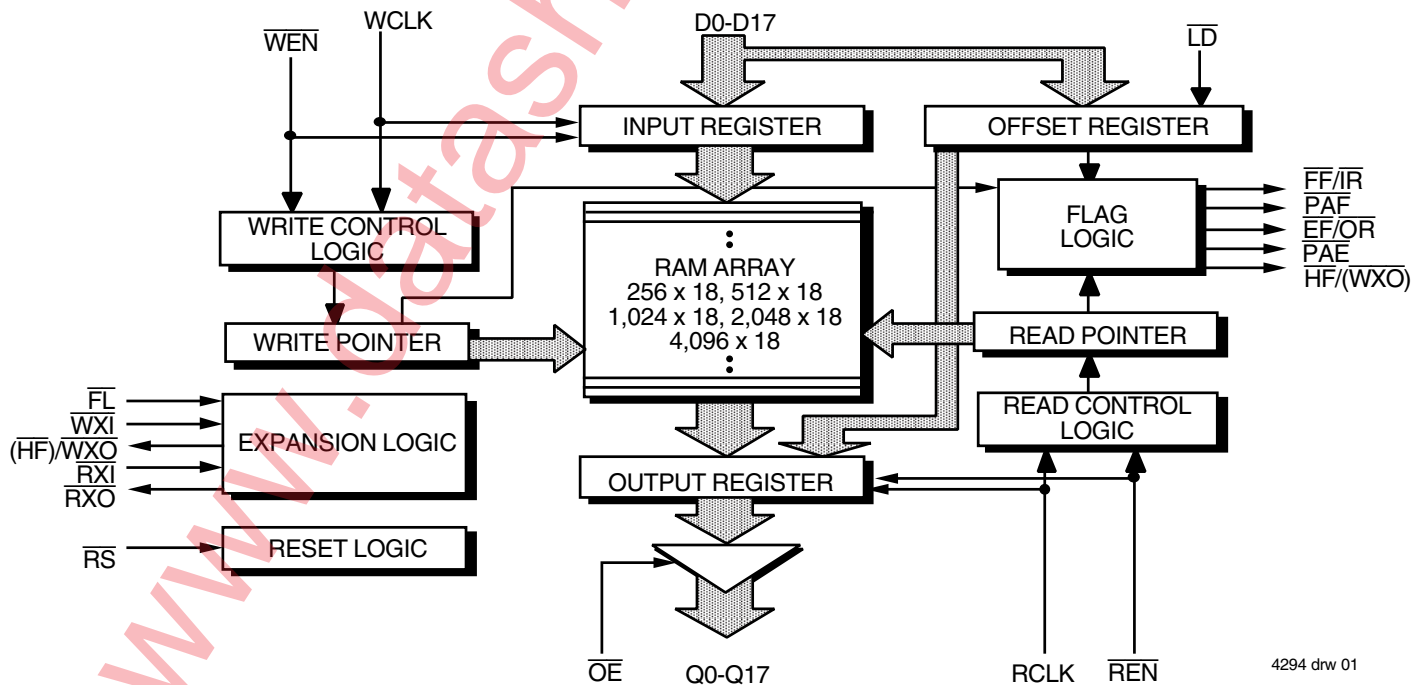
$\overline{WEN}$

WCLK

D0-D17

$\overline{LD}$

INPUT REGISTER

OFFSET REGISTER

FLAG LOGIC

$\overline{FF}/\overline{IR}$

$\overline{PAF}$

$\overline{EF}/\overline{OR}$

$\overline{PAE}$

$\overline{HF}/(\overline{WXO})$

WRITE CONTROL LOGIC

RAM ARRAY
256 x 18, 512 x 18
1,024 x 18, 2,048 x 18
4,096 x 18

WRITE POINTER

READ POINTER

READ CONTROL LOGIC

$\overline{FL}$

$\overline{WXI}$

$(\overline{HF})/\overline{WXO}$

$\overline{RXI}$

$\overline{RXO}$

EXPANSION LOGIC

OUTPUT REGISTER

$\overline{RS}$

RESET LOGIC

$\overline{OE}$

Q0-Q17

RCLK

$\overline{REN}$

4294 drw 01

www.datash